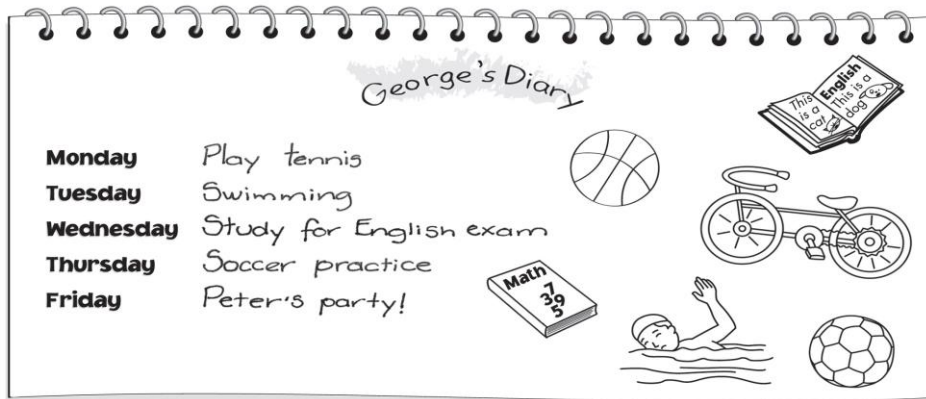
George's Diary

| | |
|---|---|
| Monday | Play tennis |
| Tuesday | Swimming |
| Wednesday | Study for English exam |
| Thursday | Soccer practice |
| Friday | Peter's party! |

English
This is a cat
This is a dog

Math
7
39
5